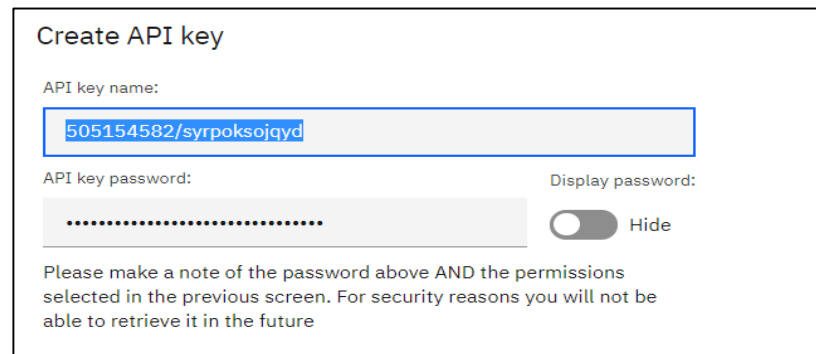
Create API key

API key name:

505154582/syrpoksojqyd

API key password:

••••••••••••••••••••••••••••••

Display password:

Hide

Please make a note of the password above AND the permissions selected in the previous screen. For security reasons you will not be able to retrieve it in the future